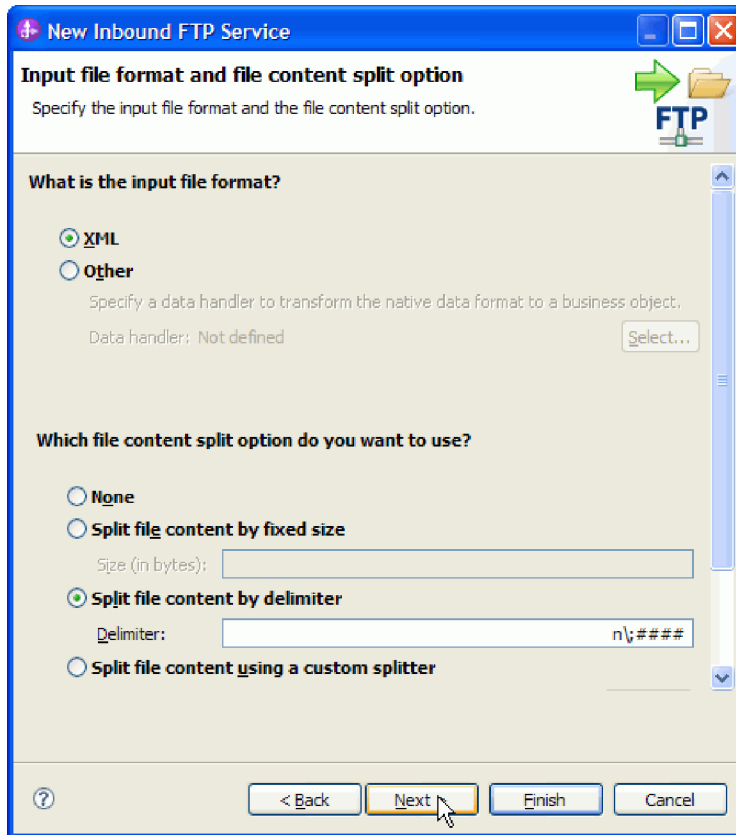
New Inbound FTP Service

Input file format and file content split option

Specify the input file format and the file content split option.

FTP

What is the input file format?

XML

Other

Specify a data handler to transform the native data format to a business object.

Data handler: Not defined

Select...

Which file content split option do you want to use?

None

Split file content by fixed size

Size (in bytes):

Split file content by delimiter

Delimiter: n\;####

Split file content using a custom splitter

?

< Back

Next >

Finish

Cancel